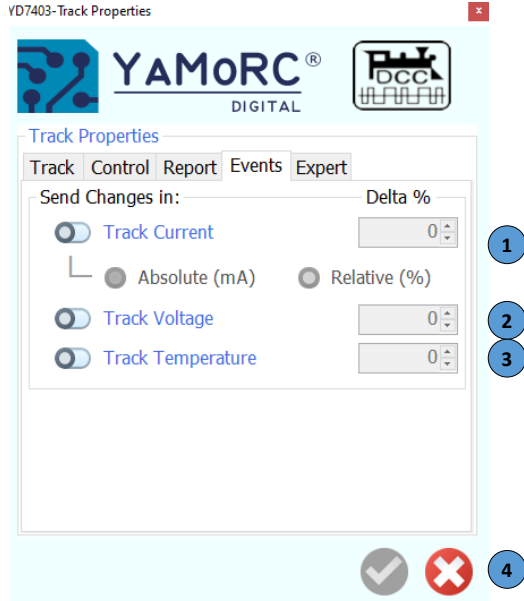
YD7403-Track Properties

×

YAMORC®
DIGITAL

DCC

Track Properties

Track | Control | Report | Events | Expert

Send Changes in: Delta %

Track Current 0

1

Absolute (mA) Relative (%)

Track Voltage 0

2

Track Temperature 0

3

4